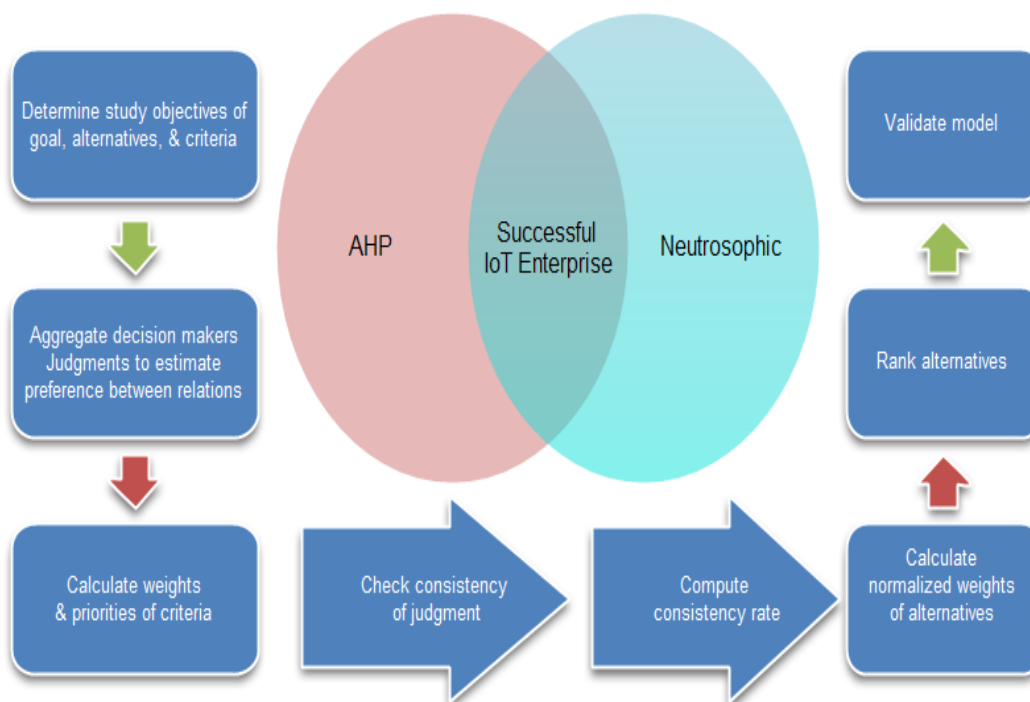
Determine study objectives of goal, alternatives, & criteria

Aggregate decision makers Judgments to estimate preference between relations

Calculate weights & priorities of criteria

AHP

Successful IoT Enterprise

Neutrosophic

Check consistency of judgment

Compute consistency rate

Calculate normalized weights of alternatives

Rank alternatives

Validate model